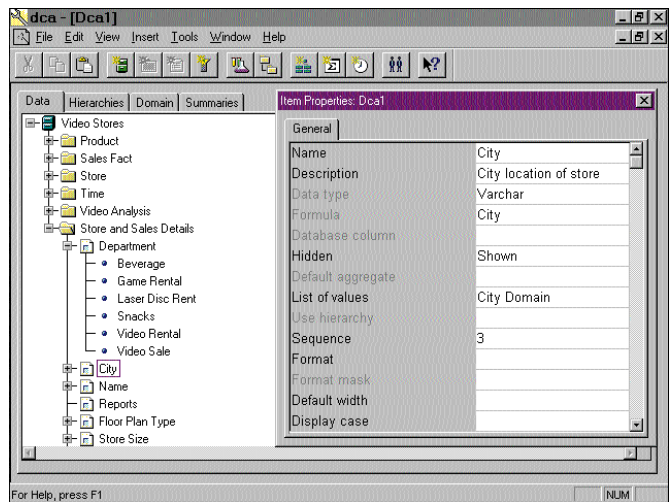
dca - [Dca1]

File Edit View Insert Tools Window Help

Data | Hierarchies | Domain | Summaries

Video Stores
Product
Sales Fact
Store
Time
Video Analysis
Store and Sales Details
Department
Beverage
Game Rental
Laser Disc Rent
Snacks
Video Rental
Video Sale
City
Name
Reports
Floor Plan Type
Store Size

Item Properties: Dca1

General

| | |
|---|---|
| Name | City |
| Description | City location of store |
| Data type | Varchar |
| Formula | City |
| Database column | |
| Hidden | Shown |
| Default aggregate | |
| List of values | City Domain |
| Use hierarchy | |
| Sequence | 3 |
| Format | |
| Format mask | |
| Default width | |
| Display case | |

For Help, press F1

NUM